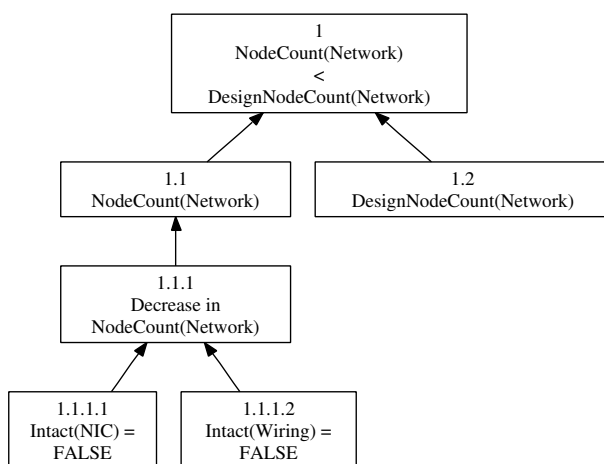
1
NodeCount(Network)
<
DesignNodeCount(Network)

1.1
NodeCount(Network)

1.2
DesignNodeCount(Network)

1.1.1
Decrease in
NodeCount(Network)

1.1.1.1
Intact(NIC) =
FALSE

1.1.1.2
Intact(Wiring) =
FALSE